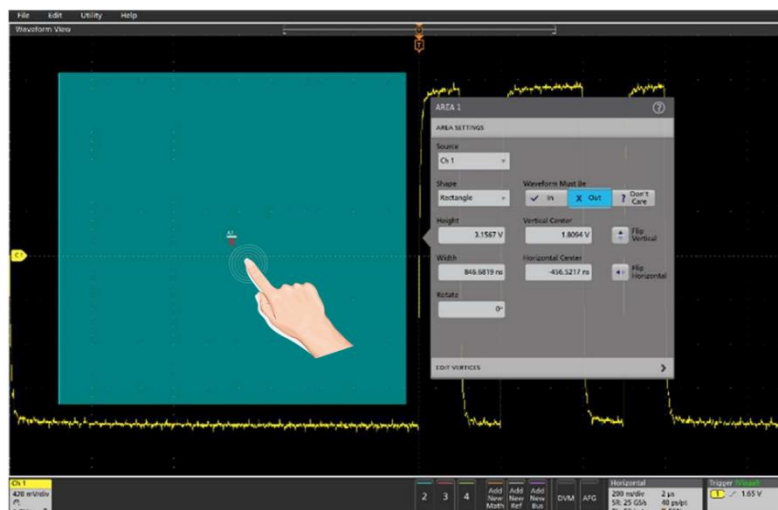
File Edit Utility Help

Waveform View

A1

C1

AREA 1

AREA SETTINGS

Source

Ch 1

Shape

Rectangle

Waveform Must Be

In

X Out

? Don't Care

Height

3.1567 V

Vertical Center

1.8094 V

Flip Vertical

Width

846.6819 ns

Horizontal Center

-456.5217 ns

Flip Horizontal

Rotate

0°

EDIT VERTICES

Ch 1
426 mV/div

2 3 4

Add New Math

Add New Ref

Add New Bus

DVM AFG

Horizontal
200 ns/div
SR: 25 GS/s

2 µs
40 ps/pt

Trigger
1 1.65 V